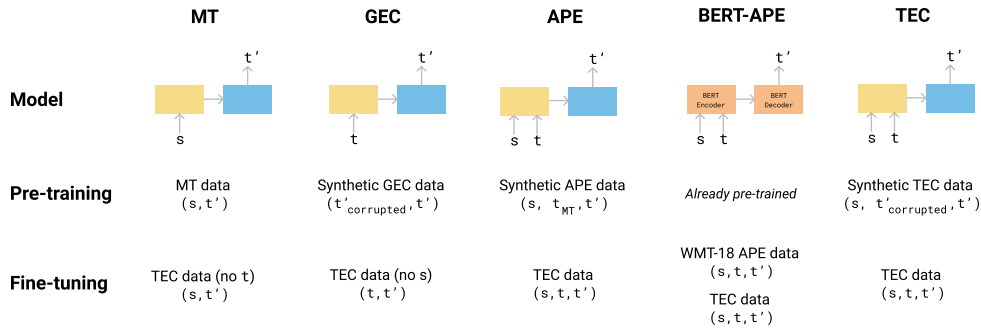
| | MT | GEC | APE | BERT-APE | TEC |
|---|---|---|---|---|---|
| Model | s → t' | t → t' | s t → t' | s t → BERT Encoder → BERT Decoder → t' | s t → t' |
| Pre-training | MT data (s,t') | Synthetic GEC data ($t'_{corrupted}$,t') | Synthetic APE data (s, $t_{MT}$,t') | Already pre-trained | Synthetic TEC data (s, $t'_{corrupted}$,t') |
| Fine-tuning | TEC data (no t) (s,t') | TEC data (no s) (t,t') | TEC data (s,t,t') | WMT-18 APE data (s,t,t') TEC data (s,t,t') | TEC data (s,t,t') |